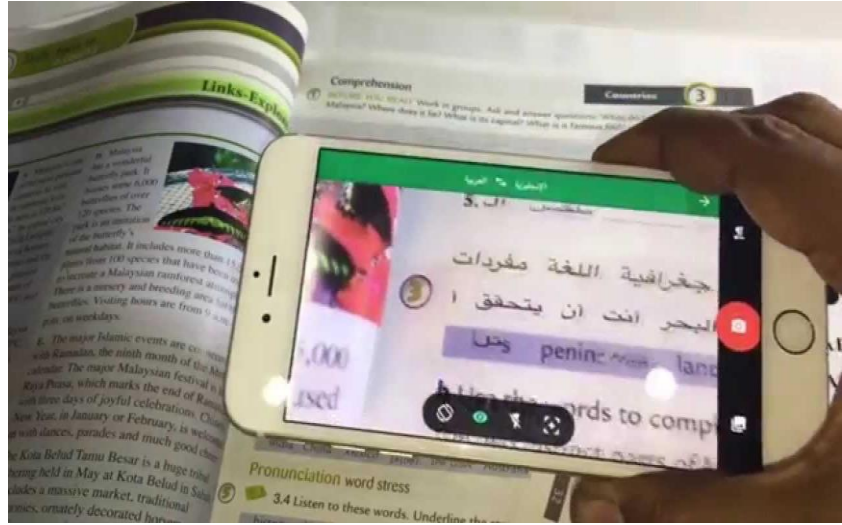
Links-Expl

Comprehension

BEFORE YOU READ Work in groups. Ask and answer questions. Where do Malaysia? Where does it lie? What is its capital? What is it famous for?

Countries 3

Malaysia has a wonderful butterfly park. It houses more than 6,000 butterflies of over 120 species. The park is an imitation of the butterfly's natural habitat. It includes more than 15 from 100 species that have been to recreate a Malaysian rainforest There is a nursery and breeding area butterflies. Visiting hours are from 9 a.m. p.m. on weekdays.

6. The major Islamic events are with Ramadan, the ninth month of the calendar. The major Malaysian festival is Raya Puasa, which marks the end of three days of joyful celebrations. New Year, in January or February, is with dances, parades and much good

The Kota Belud Tamu Besar is a huge being held in May at Kota Belud in includes a massive market, traditional ornately decorated

الإنجليزية ← العربية

5. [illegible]

3

جغرافية اللغة مفردات

البحر انت ان يتحقق ا

penin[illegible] lan

,000

used

b Use the words to comp

Pronunciation word stress

3.4 Listen to these words. Underline the